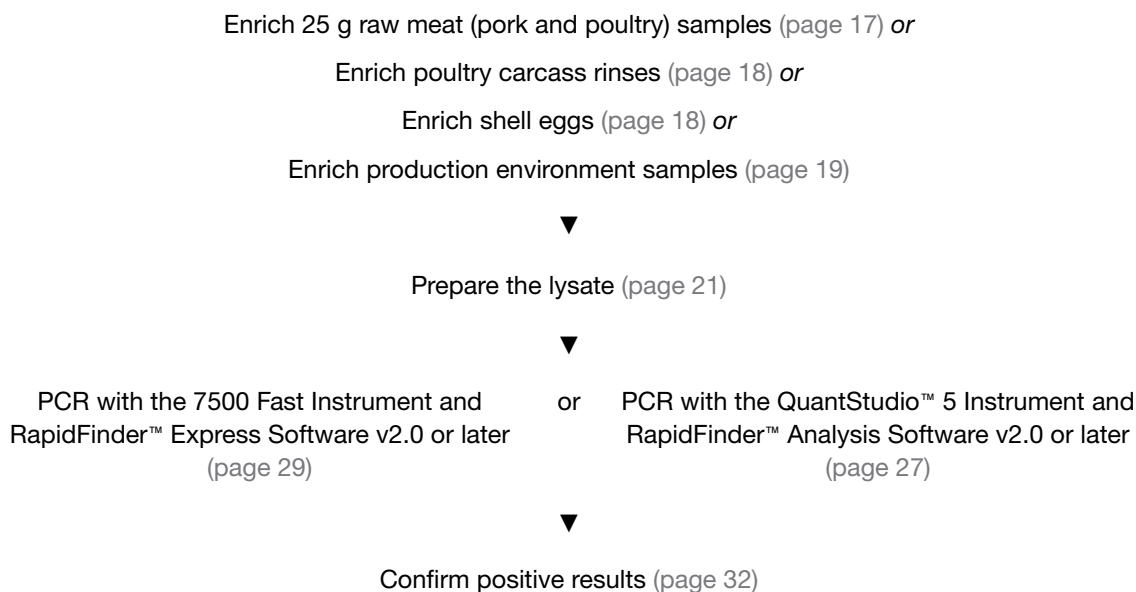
Enrich 25 g raw meat (pork and poultry) samples (page 17) *or*

Enrich poultry carcass rinses (page 18) *or*

Enrich shell eggs (page 18) *or*

Enrich production environment samples (page 19)

▼

Prepare the lysate (page 21)

▼

PCR with the 7500 Fast Instrument and RapidFinder™ Express Software v2.0 or later (page 29)

or

PCR with the QuantStudio™ 5 Instrument and RapidFinder™ Analysis Software v2.0 or later (page 27)

▼

Confirm positive results (page 32)